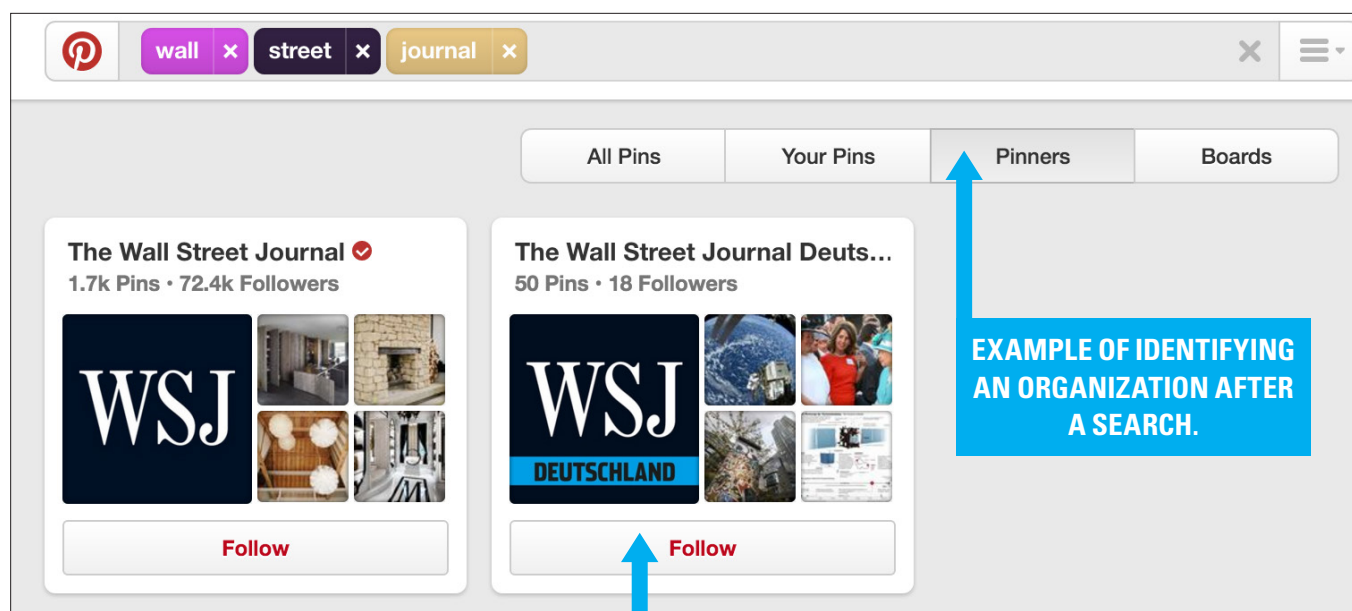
wall ×  street ×  journal ×

All Pins  Your Pins  Pinners  Boards

The Wall Street Journal
1.7k Pins • 72.4k Followers

WSJ

Follow

The Wall Street Journal Deuts...
50 Pins • 18 Followers

WSJ
DEUTSCHLAND

Follow

EXAMPLE OF IDENTIFYING AN ORGANIZATION AFTER A SEARCH.